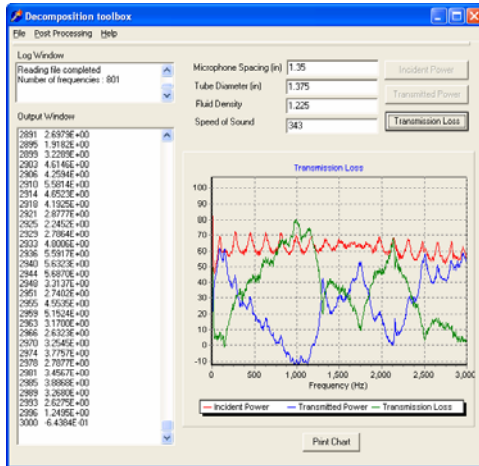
Decomposition toolbox

File Post Processing Help

Log Window

Reading file completed
Number of frequencies : 801

Output Window

2891 2.6979E+00
2895 1.9182E+00
2899 3.2289E+00
2903 4.6146E+00
2906 4.2594E+00
2910 5.5814E+00
2914 4.6523E+00
2918 4.1925E+00
2921 2.8777E+00
2925 2.2452E+00
2929 2.7864E+00
2933 4.8006E+00
2936 5.5917E+00
2940 5.6323E+00
2944 5.6870E+00
2948 3.3137E+00
2951 2.7402E+00
2955 4.5535E+00
2959 5.1524E+00
2963 3.1700E+00
2966 2.6323E+00
2970 3.2545E+00
2974 3.7757E+00
2978 2.7877E+00
2981 3.4567E+00
2985 3.8868E+00
2989 3.2680E+00
2993 2.6275E+00
2996 1.2495E+00
3000 -6.4384E-01

Microphone Spacing (in) 1.35
Tube Diameter (in) 1.375
Fluid Density 1.225
Speed of Sound 343

Incident Power
Transmitted Power
Transmission Loss

Transmission Loss

100
90
80
70
60
50
40
30
20
10
0
-10

0 500 1,000 1,500 2,000 2,500 3,000

Frequency (Hz)

Incident Power
Transmitted Power
Transmission Loss

Print Chart